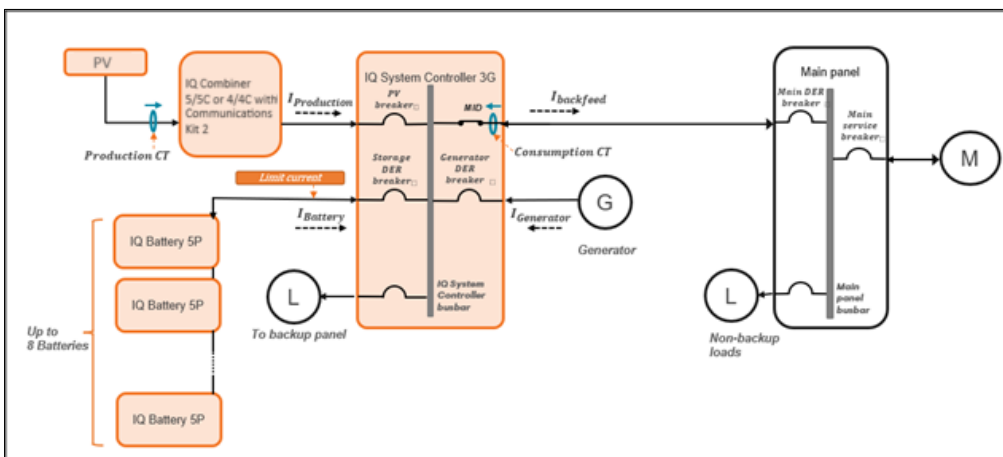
PV

IQ Combiner 5/5C or 4/4C with Communications Kit 2

Production CT

$I_{Production}$

IQ System Controller 3G

PV breaker

MID

$I_{backfeed}$

Consumption CT

Storage DER breaker

Generator DER breaker

Limit current

$I_{Battery}$

$I_{Generator}$

G

Generator

IQ Battery 5P

IQ Battery 5P

IQ Battery 5P

Up to 8 Batteries

L

To backup panel

IQ System Controller busbar

Main panel

Main DER breaker

Main service breaker

M

L

Non-backup loads

Main panel busbar